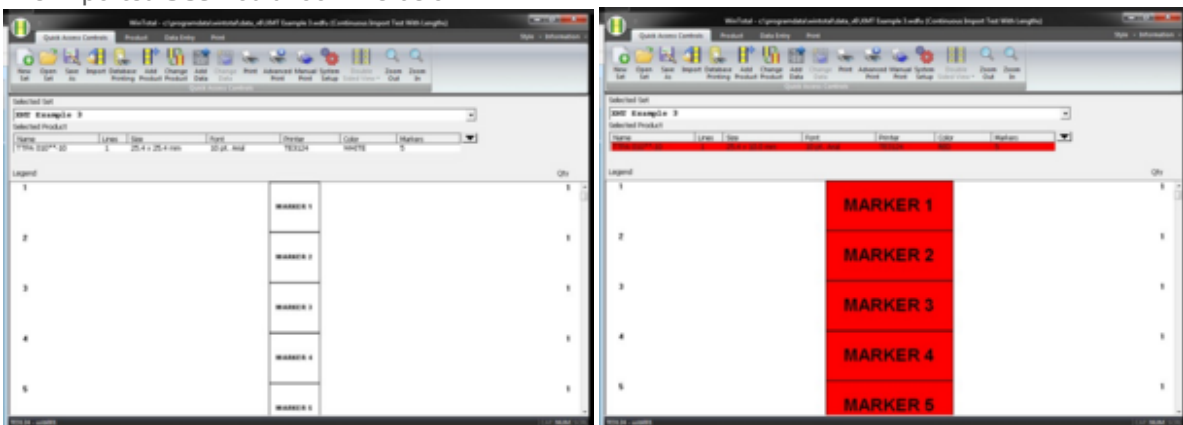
WinTotal - c:\programdata\wintotal\data_v8\XMT Example 3.wdfx (Continuous Import Test With Lengths)

Quick Access Controls Product Data Entry Print

Style Information

New Set Open Set Save As Import Database Printing Add Product Change Product Add Data Change Data Print Advanced Print Manual Print System Setup Disable Dated View Zoom Out Zoom In

Quick Access Controls

Selected Set

XMT Example 3

Selected Product

| Name | Lines | Size | Font | Printer | Color | Markers |
|---|---|---|---|---|---|---|
| TTPA-010**-10 | 1 | 25.4 x 25.4 mm | 10 pt. Arial | TE3124 | WHITE | 5 |

Legend Qty

1 MARKER 1 1

2 MARKER 2 1

3 MARKER 3 1

4 MARKER 4 1

5 MARKER 5 1

WinTotal - c:\programdata\wintotal\data_v8\XMT Example 3.wdfx (Continuous Import Test With Lengths)

Quick Access Controls Product Data Entry Print

Style Information

New Set Open Set Save As Import Database Printing Add Product Change Product Add Data Change Data Print Advanced Print Manual Print System Setup Disable Dated View Zoom Out Zoom In

Quick Access Controls

Selected Set

XMT Example 3

Selected Product

| Name | Lines | Size | Font | Printer | Color | Markers |
|---|---|---|---|---|---|---|
| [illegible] | 1 | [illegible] | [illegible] | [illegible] | RED | 5 |

Legend Qty

1 MARKER 1 1

2 MARKER 2 1

3 MARKER 3 1

4 MARKER 4 1

5 MARKER 5 1